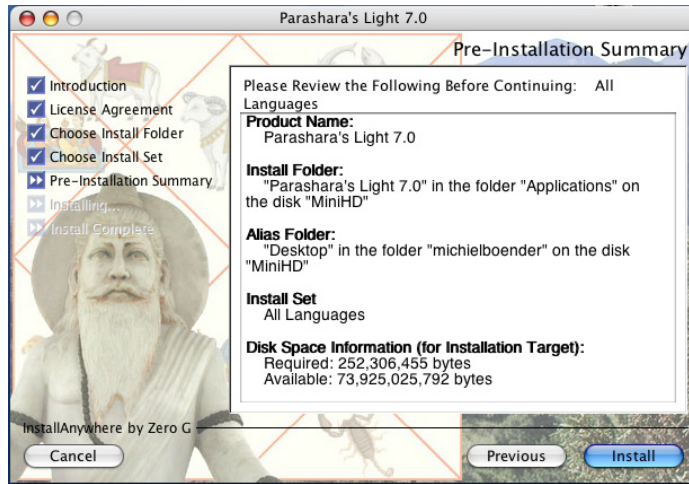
Parashara's Light 7.0

Pre-Installation Summary

Introduction
License Agreement
Choose Install Folder
Choose Install Set
Pre-Installation Summary
Installing...
Install Complete

Please Review the Following Before Continuing: All Languages

Product Name:
Parashara's Light 7.0

Install Folder:
"Parashara's Light 7.0" in the folder "Applications" on the disk "MiniHD"

Alias Folder:
"Desktop" in the folder "michielboender" on the disk "MiniHD"

Install Set
All Languages

Disk Space Information (for Installation Target):
Required: 252,306,455 bytes
Available: 73,925,025,792 bytes

InstallAnywhere by Zero G

Cancel

Previous

Install